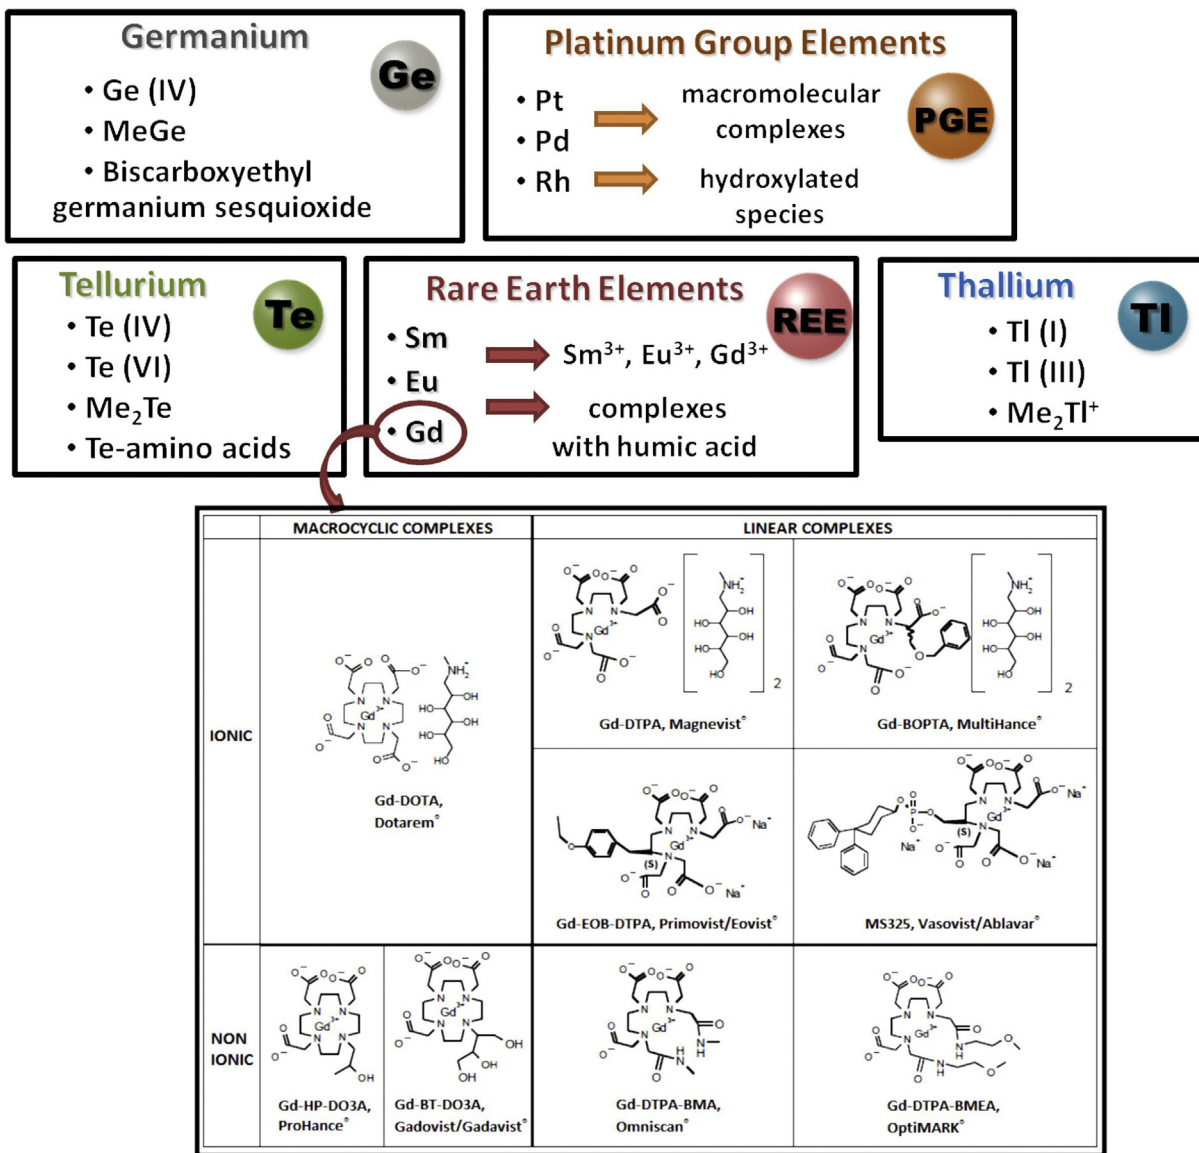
Germanium

Ge

• Ge (IV)
• MeGe
• Biscarboxyethyl germanium sesquioxide

Platinum Group Elements

PGE

• Pt
• Pd
• Rh

macromolecular complexes

hydroxylated species

Tellurium

Te

• Te (IV)
• Te (VI)
• $Me_2Te$
• Te-amino acids

Rare Earth Elements

REE

• Sm
• Eu
• Gd

$Sm^{3+}$, $Eu^{3+}$, $Gd^{3+}$

complexes with humic acid

Thallium

Tl

• Tl (I)
• Tl (III)
• $Me_2Tl^+$

| | MACROCYCLIC COMPLEXES | | LINEAR COMPLEXES | |
|---|---|---|---|---|
| IONIC | Gd-DOTA, Dotarem® | | Gd-DTPA, Magnevist® | Gd-BOPTA, MultiHance® |
| | | | Gd-EOB-DTPA, Primovist/Eovist® | MS325, Vasovist/Ablavar® |
| NON IONIC | Gd-HP-DO3A, ProHance® | Gd-BT-DO3A, Gadovist/Gadavist® | Gd-DTPA-BMA, Omniscan® | Gd-DTPA-BMEA, OptiMARK® |